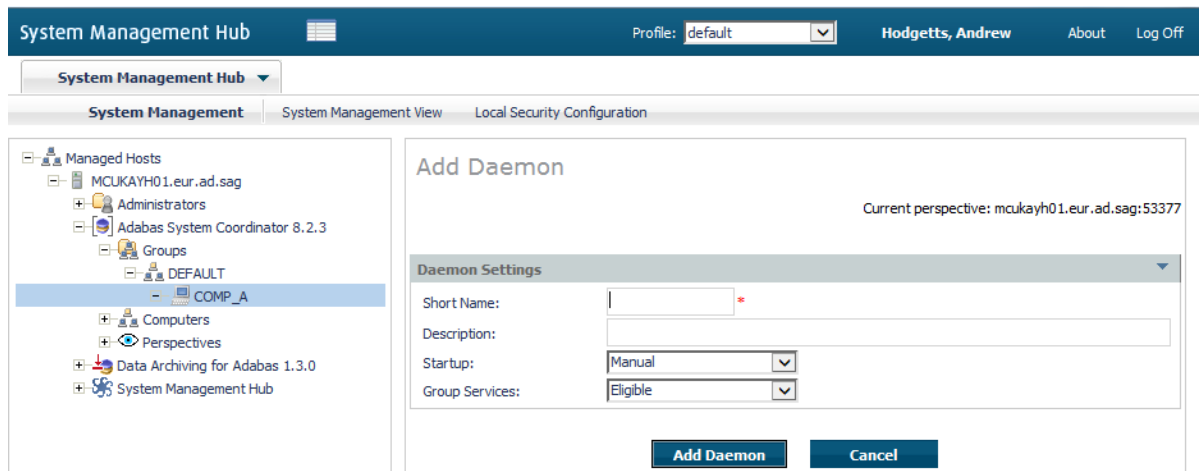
System Management Hub

Profile: default

Hodgetts, Andrew

About

Log Off

System Management Hub ▼

System Management

System Management View

Local Security Configuration

Managed Hosts
MCUKAYH01.eur.ad.sag
Administrators
Adabas System Coordinator 8.2.3
Groups
DEFAULT
COMP_A
Computers
Perspectives
Data Archiving for Adabas 1.3.0
System Management Hub

Add Daemon

Current perspective: mcukayh01.eur.ad.sag:53377

Daemon Settings

Short Name: *

Description:

Startup: Manual

Group Services: Eligible

Add Daemon

Cancel